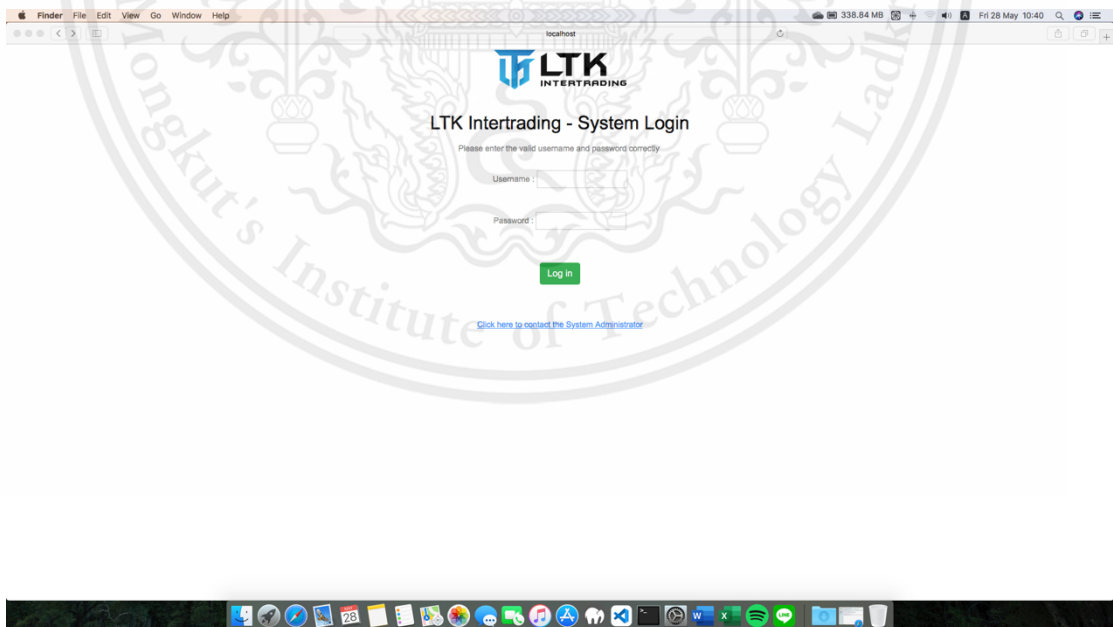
Finder File Edit View Go Window Help

338.84 MB Fri 28 May 10:40

localhost

LTK INTERTRADING

LTK Intertrading - System Login

Please enter the valid username and password correctly

Username :

Password :

Log in

Click here to contact the System Administrator

Mongkut's Institute of Technology Lad

28